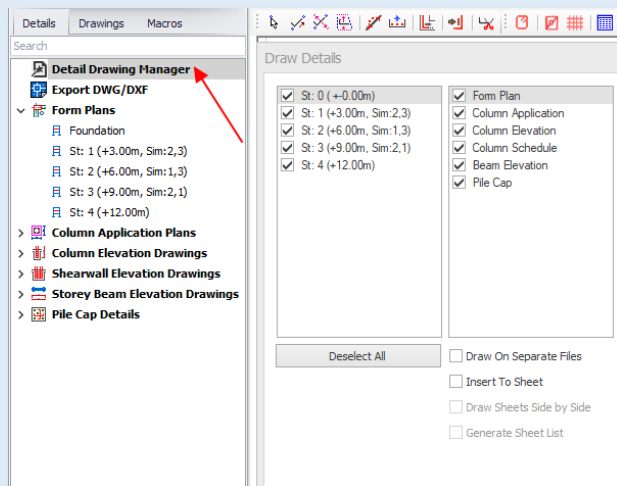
Details Drawings Macros

Search

Detail Drawing Manager
Export DWG/DXF
Form Plans
Foundation
St: 1 (+3.00m, Sim:2,3)
St: 2 (+6.00m, Sim:1,3)
St: 3 (+9.00m, Sim:2,1)
St: 4 (+12.00m)
Column Application Plans
Column Elevation Drawings
Shearwall Elevation Drawings
Storey Beam Elevation Drawings
Pile Cap Details

Draw Details

St: 0 ( +-0.00m)
St: 1 (+3.00m, Sim:2,3)
St: 2 (+6.00m, Sim:1,3)
St: 3 (+9.00m, Sim:2,1)
St: 4 (+12.00m)

Form Plan
Column Application
Column Elevation
Column Schedule
Beam Elevation
Pile Cap

Deselect All

Draw On Separate Files
Insert To Sheet
Draw Sheets Side by Side
Generate Sheet List